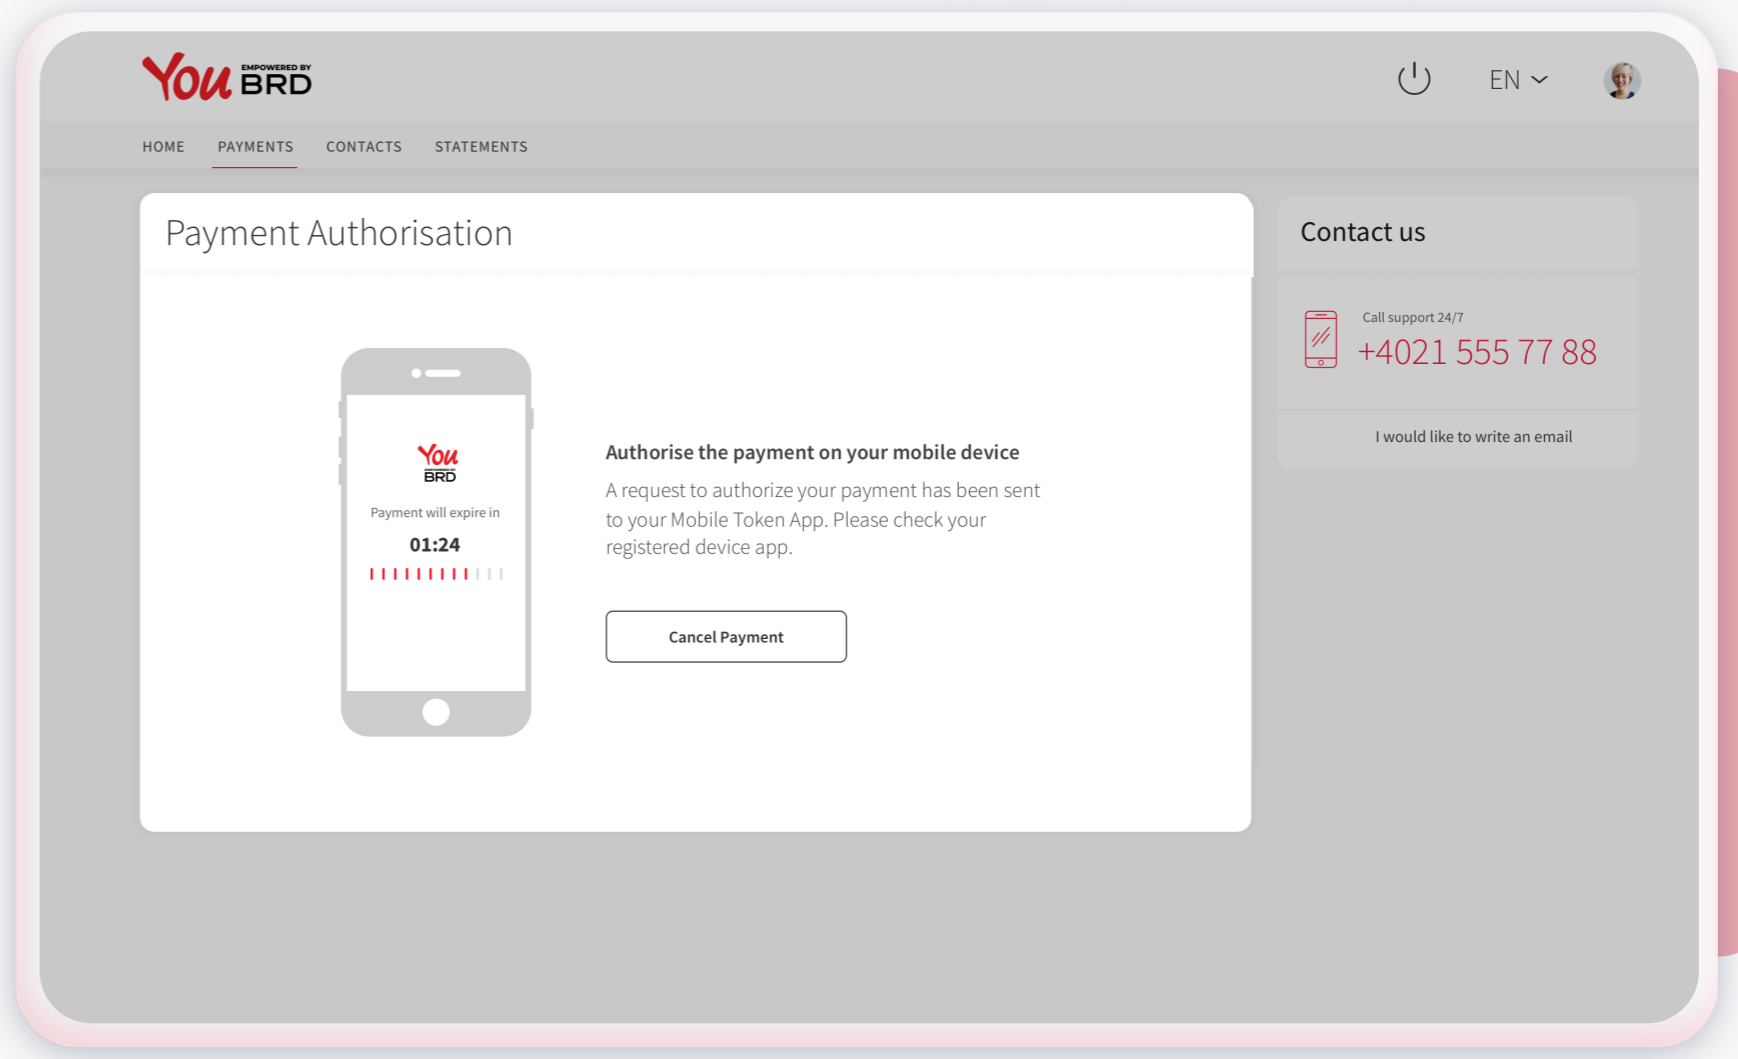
You EMPOWERED BY BRD

EN

HOME PAYMENTS CONTACTS STATEMENTS

Payment Authorisation

You BRD

Payment will expire in

01:24

Authorise the payment on your mobile device

A request to authorize your payment has been sent to your Mobile Token App. Please check your registered device app.

Cancel Payment

Contact us

Call support 24/7

+4021 555 77 88

I would like to write an email